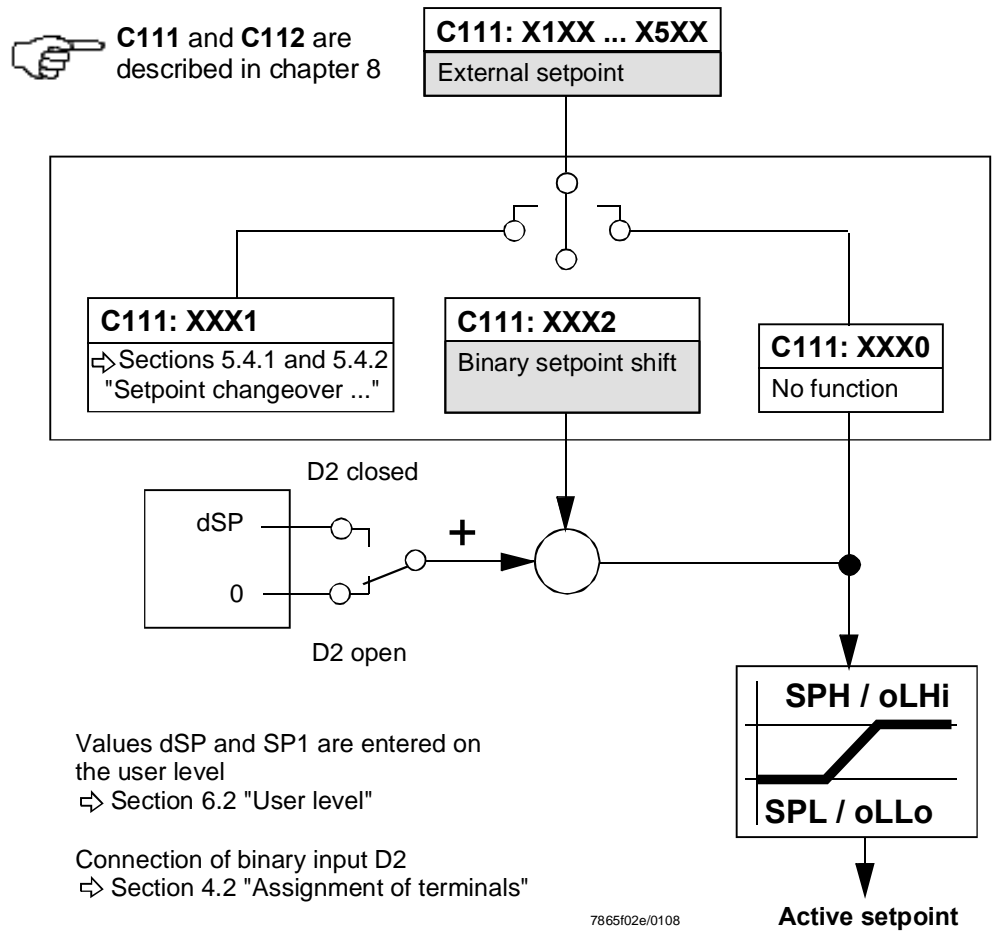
C111 and C112 are described in chapter 8

C111: X1XX ... X5XX
External setpoint

C111: XXX1
⇨ Sections 5.4.1 and 5.4.2 "Setpoint changeover ..."

C111: XXX2
Binary setpoint shift

C111: XXX0
No function

D2 closed

dSP

0

+

D2 open

SPH / oLHi

SPL / oLLo

Values dSP and SP1 are entered on the user level
⇨ Section 6.2 "User level"

Connection of binary input D2
⇨ Section 4.2 "Assignment of terminals"

7865f02e/0108

Active setpoint